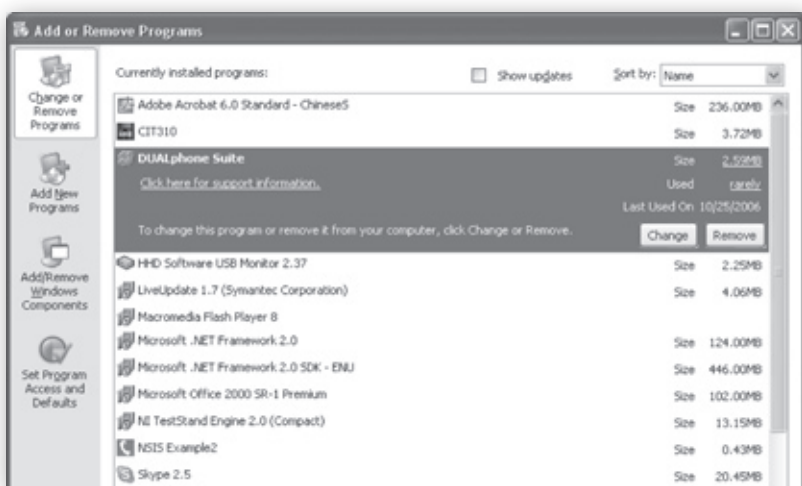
Add or Remove Programs

Change or Remove Programs

Add New Programs

Add/Remove Windows Components

Set Program Access and Defaults

Currently installed programs:

Show updates

Sort by: Name

| Program | | |
|---|---|---|
| Adobe Acrobat 6.0 Standard - ChineseS | Size | 236.00MB |
| CIT310 | Size | 3.72MB |
| DUALphone Suite | Size | 2.59MB |
| Click here for support information. | Used | rarely |
| | Last Used On | 10/25/2006 |
| HHD Software USB Monitor 2.37 | Size | 2.25MB |
| LiveUpdate 1.7 (Symantec Corporation) | Size | 4.06MB |
| Macromedia Flash Player 8 | | |
| Microsoft .NET Framework 2.0 | Size | 124.00MB |
| Microsoft .NET Framework 2.0 SDK - ENU | Size | 446.00MB |
| Microsoft Office 2000 SR-1 Premium | Size | 102.00MB |
| NI TestStand Engine 2.0 (Compact) | Size | 13.15MB |
| NSIS Example2 | Size | 0.43MB |
| Skype 2.5 | Size | 20.45MB |

To change this program or remove it from your computer, click Change or Remove.

Change

Remove